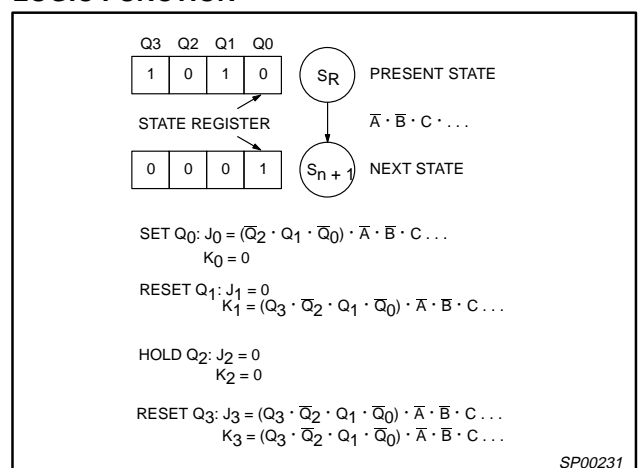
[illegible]

| Q3 | Q2 | Q1 | Q0 |
|---|---|---|---|
| 1 | 0 | 1 | 0 |

$S_R$ PRESENT STATE

STATE REGISTER

$\overline{A} \cdot \overline{B} \cdot C \cdot ...$

| 0 | 0 | 0 | 1 |
|---|---|---|---|

$S_{n+1}$ NEXT STATE

SET $Q_0$: $J_0 = (\overline{Q}_2 \cdot Q_1 \cdot \overline{Q}_0) \cdot \overline{A} \cdot \overline{B} \cdot C ...$
$K_0 = 0$

RESET $Q_1$: $J_1 = 0$
$K_1 = (Q_3 \cdot \overline{Q}_2 \cdot Q_1 \cdot \overline{Q}_0) \cdot \overline{A} \cdot \overline{B} \cdot C ...$

HOLD $Q_2$: $J_2 = 0$
$K_2 = 0$

RESET $Q_3$: $J_3 = (Q_3 \cdot \overline{Q}_2 \cdot Q_1 \cdot \overline{Q}_0) \cdot \overline{A} \cdot \overline{B} \cdot C ...$
$K_3 = (Q_3 \cdot \overline{Q}_2 \cdot Q_1 \cdot \overline{Q}_0) \cdot \overline{A} \cdot \overline{B} \cdot C ...$

SP00231